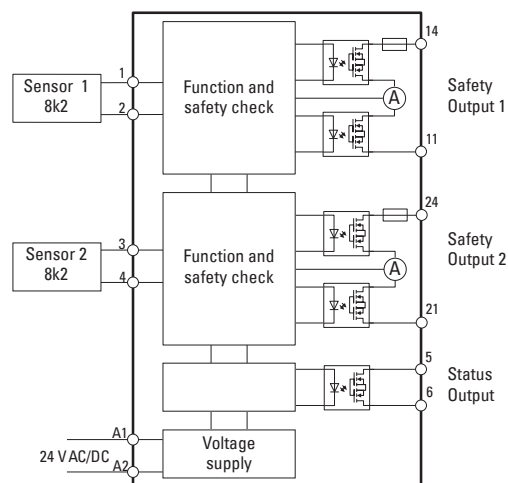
Sensor 1
8k2

1

2

Function and safety check

14

A

Safety Output 1

11

Sensor 2
8k2

3

4

Function and safety check

24

A

Safety Output 2

21

5

Status Output

6

A1

24 V AC/DC

A2

Voltage supply